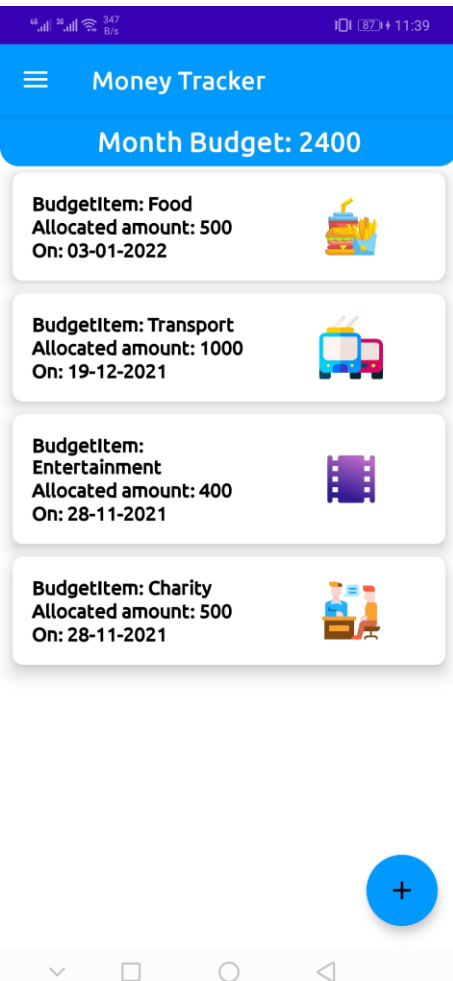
347 B/s 87 11:39

Money Tracker

Month Budget: 2400

BudgetItem: Food
Allocated amount: 500
On: 03-01-2022

BudgetItem: Transport
Allocated amount: 1000
On: 19-12-2021

BudgetItem: Entertainment
Allocated amount: 400
On: 28-11-2021

BudgetItem: Charity
Allocated amount: 500
On: 28-11-2021

+